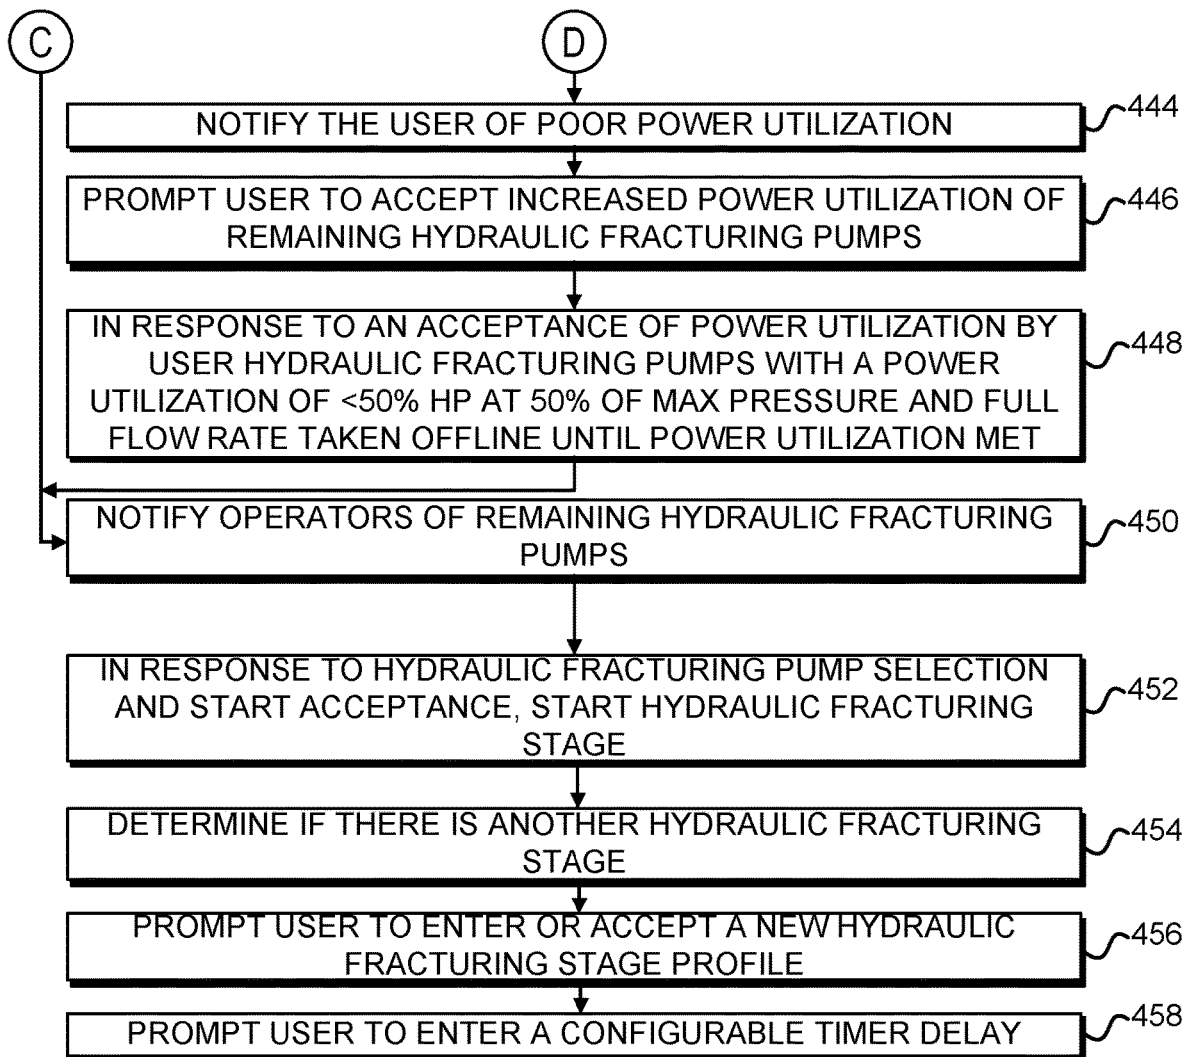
C

D

NOTIFY THE USER OF POOR POWER UTILIZATION

444

PROMPT USER TO ACCEPT INCREASED POWER UTILIZATION OF REMAINING HYDRAULIC FRACTURING PUMPS

446

IN RESPONSE TO AN ACCEPTANCE OF POWER UTILIZATION BY USER HYDRAULIC FRACTURING PUMPS WITH A POWER UTILIZATION OF <50% HP AT 50% OF MAX PRESSURE AND FULL FLOW RATE TAKEN OFFLINE UNTIL POWER UTILIZATION MET

448

NOTIFY OPERATORS OF REMAINING HYDRAULIC FRACTURING PUMPS

450

IN RESPONSE TO HYDRAULIC FRACTURING PUMP SELECTION AND START ACCEPTANCE, START HYDRAULIC FRACTURING STAGE

452

DETERMINE IF THERE IS ANOTHER HYDRAULIC FRACTURING STAGE

454

PROMPT USER TO ENTER OR ACCEPT A NEW HYDRAULIC FRACTURING STAGE PROFILE

456

PROMPT USER TO ENTER A CONFIGURABLE TIMER DELAY

458